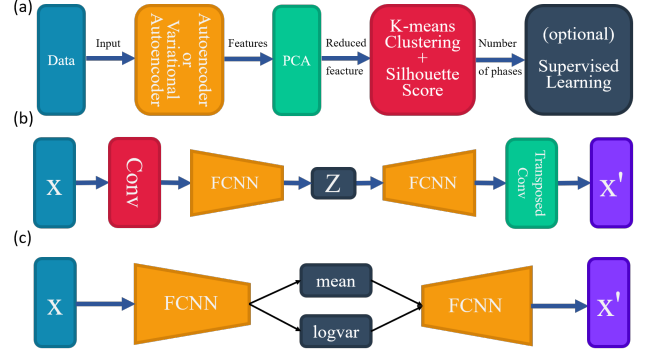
(a)

Data

Input

Autoencoder or Variational Autoencoder

Features

PCA

Reduced feacture

K-means Clustering + Silhouette Score

Number of phases

(optional) Supervised Learning

(b)

X

Conv

FCNN

Z

FCNN

Transposed Conv

X'

(c)

X

FCNN

mean

logvar

FCNN

X'